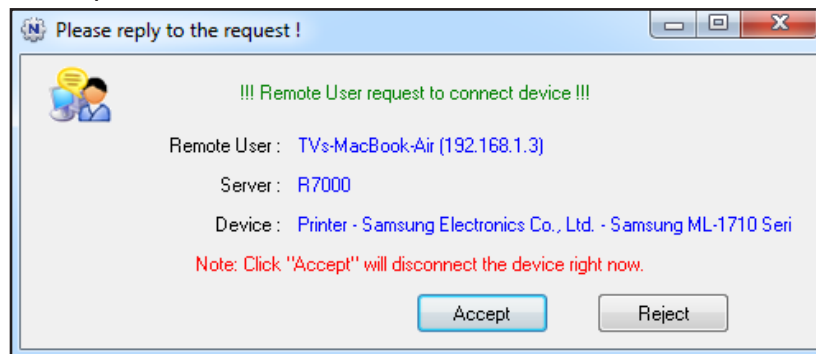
Please reply to the request !

!!! Remote User request to connect device !!!

Remote User : TVs-MacBook-Air (192.168.1.3)

Server : R7000

Device : Printer - Samsung Electronics Co., Ltd. - Samsung ML-1710 Seri

Note: Click "Accept" will disconnect the device right now.

Accept

Reject